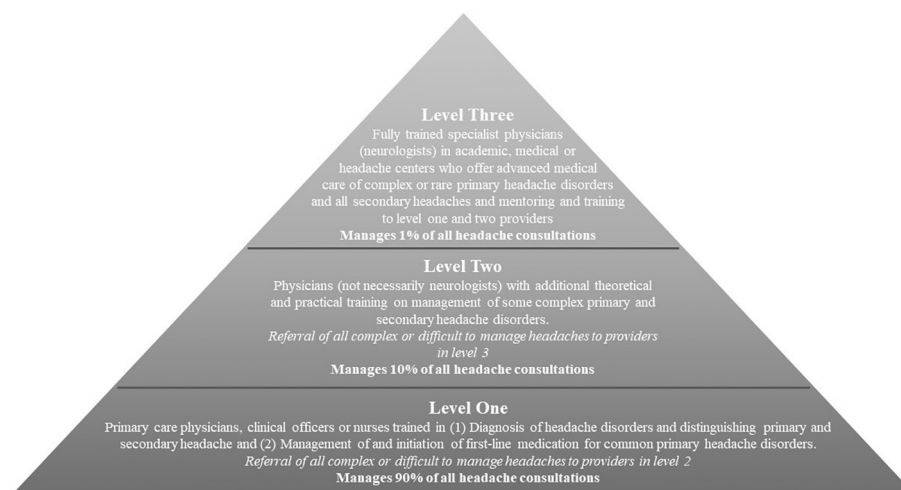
**Level Three**
Fully trained specialist physicians (neurologists) in academic, medical or headache centers who offer advanced medical care of complex or rare primary headache disorders and all secondary headaches and mentoring and training to level one and two providers
**Manages 1% of all headache consultations**

**Level Two**
Physicians (not necessarily neurologists) with additional theoretical and practical training on management of some complex primary and secondary headache disorders.
*Referral of all complex or difficult to manage headaches to providers in level 3*
**Manages 10% of all headache consultations**

**Level One**
Primary care physicians, clinical officers or nurses trained in (1) Diagnosis of headache disorders and distinguishing primary and secondary headache and (2) Management of and initiation of first-line medication for common primary headache disorders.
*Referral of all complex or difficult to manage headaches to providers in level 2*
**Manages 90% of all headache consultations**